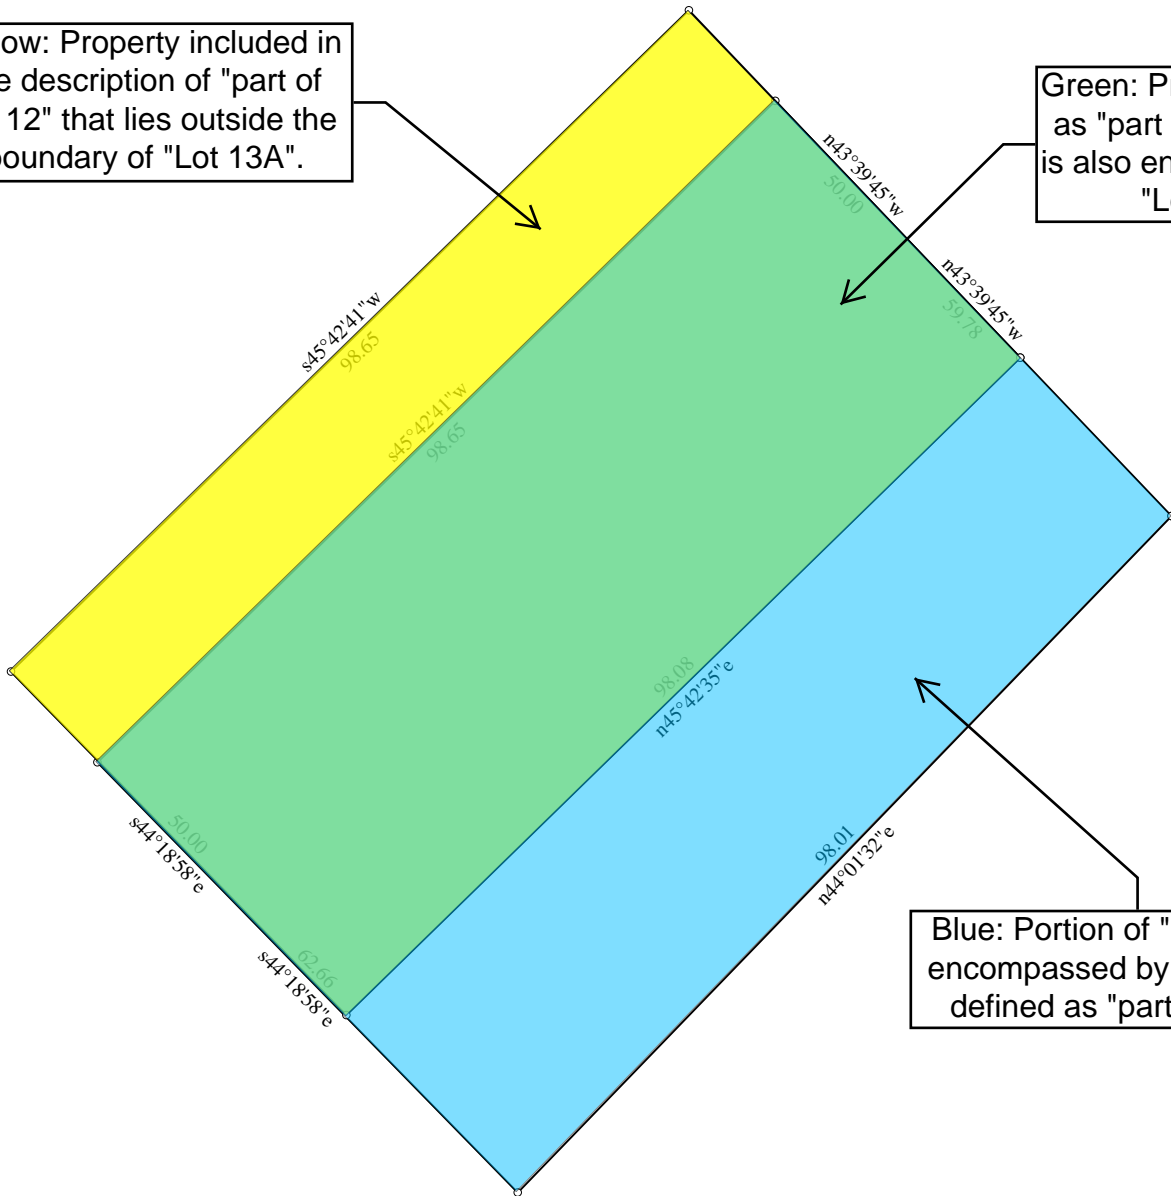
ow: Property included in
e description of "part of
12" that lies outside the
boundary of "Lot 13A".

Green: P
as "part
is also en
"L

n43°39'45"w
50.00

n43°39'45"w
59.78

s45°42'41"w
98.65

s45°42'41"w
98.65

98.08
n45°42'35"e

s44°18'58"e
50.00

s44°18'58"e
62.66

98.01
n44°01'32"e

Blue: Portion of "
encompassed by
defined as "part